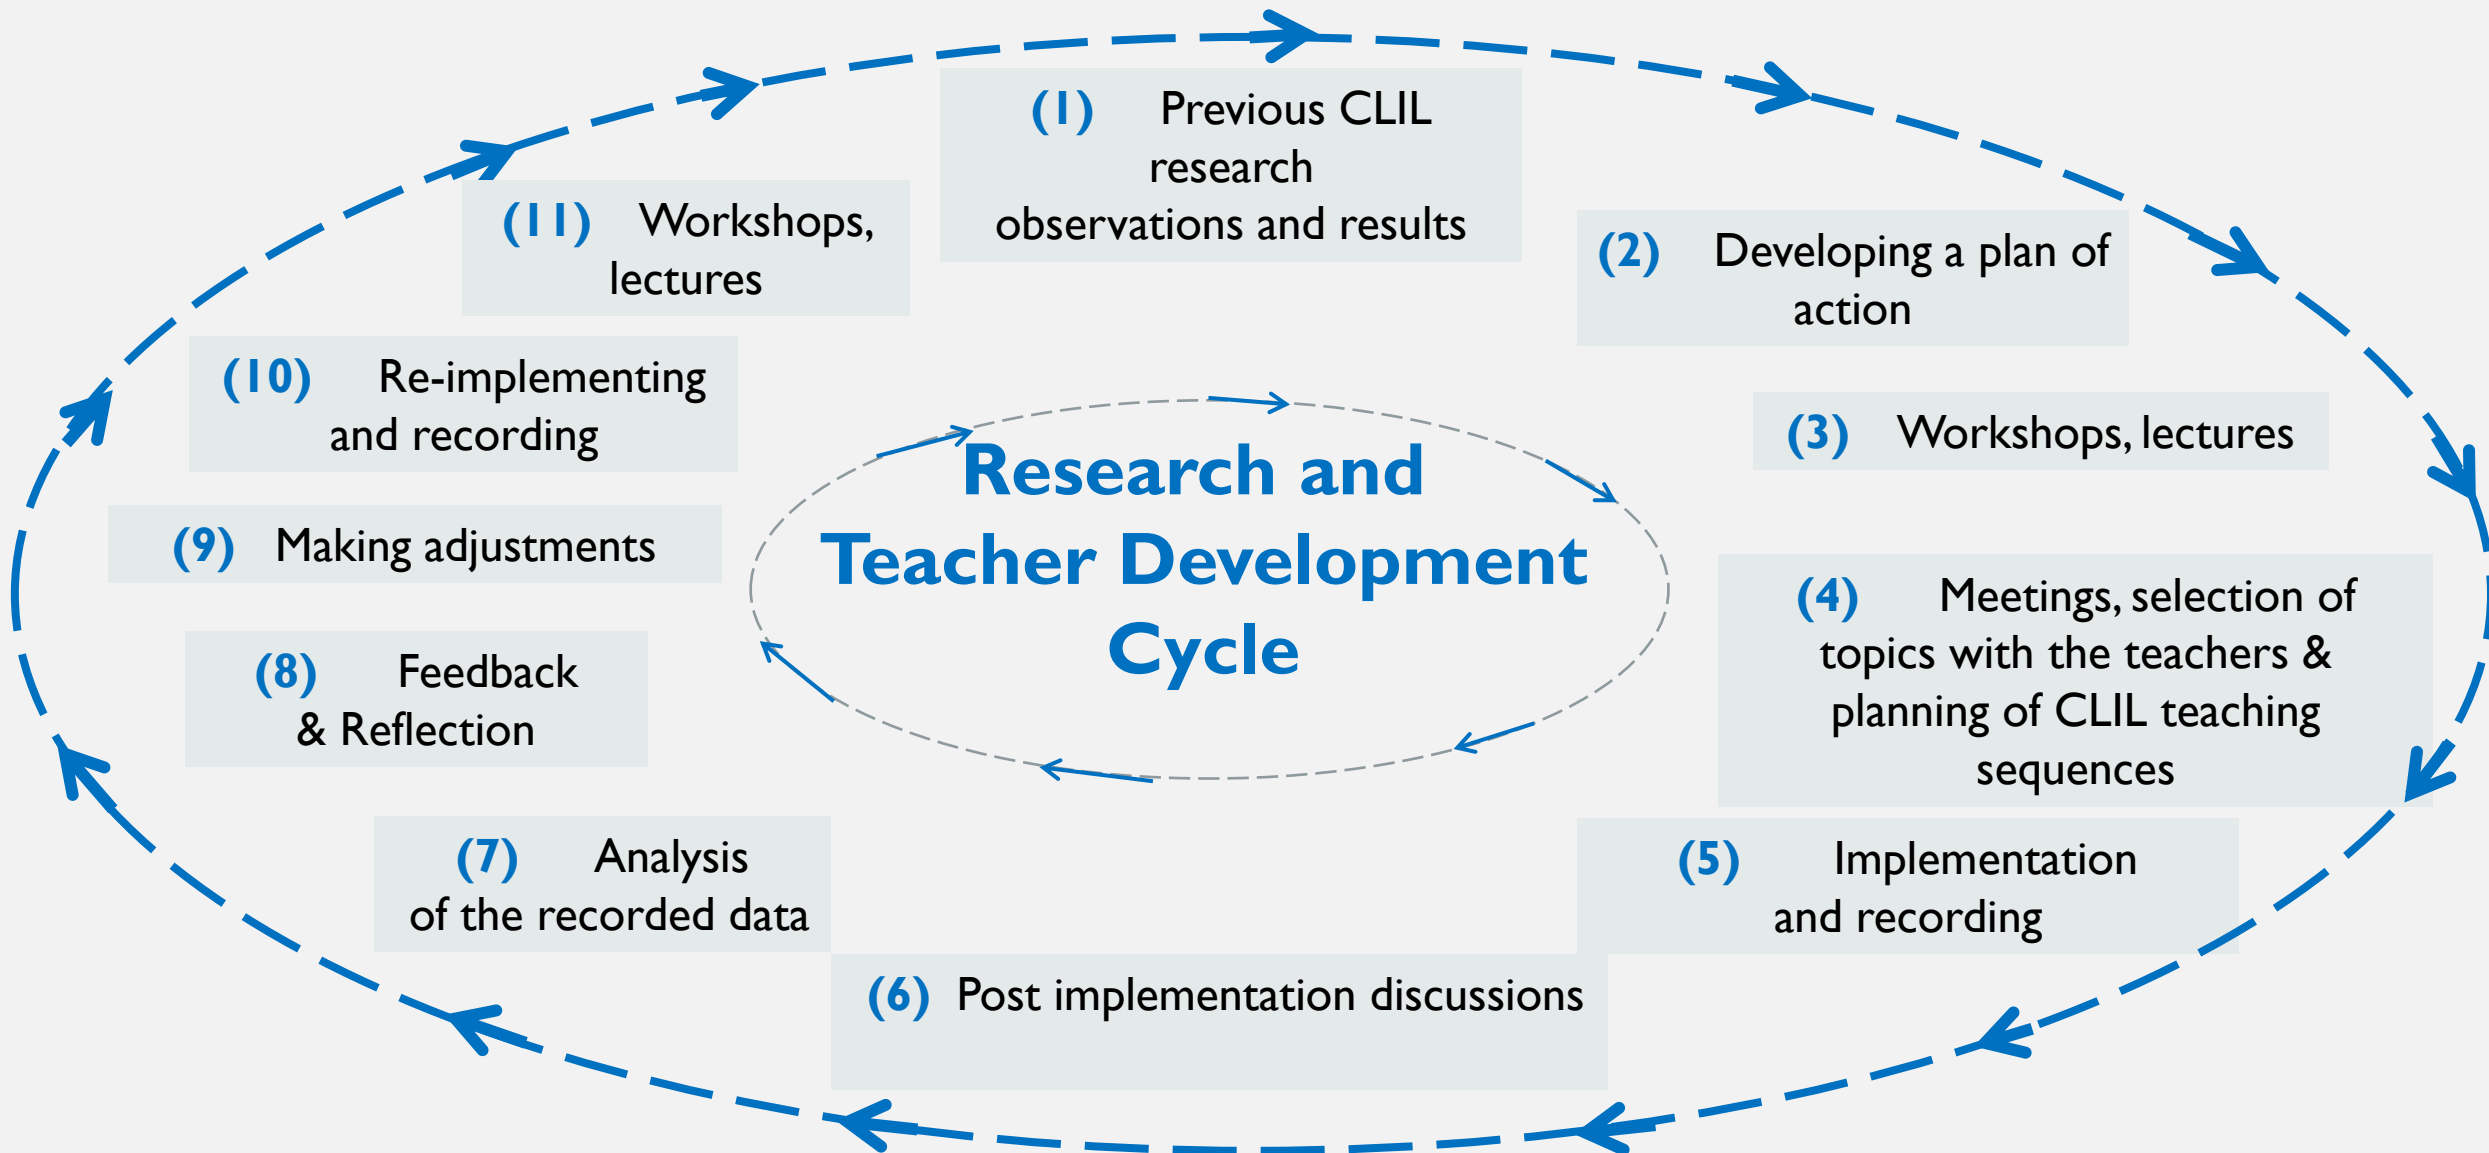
Research and Teacher Development Cycle

(1) Previous CLIL research observations and results

(2) Developing a plan of action

(3) Workshops, lectures

(4) Meetings, selection of topics with the teachers & planning of CLIL teaching sequences

(5) Implementation and recording

(6) Post implementation discussions

(7) Analysis of the recorded data

(8) Feedback & Reflection

(9) Making adjustments

(10) Re-implementing and recording

(11) Workshops, lectures